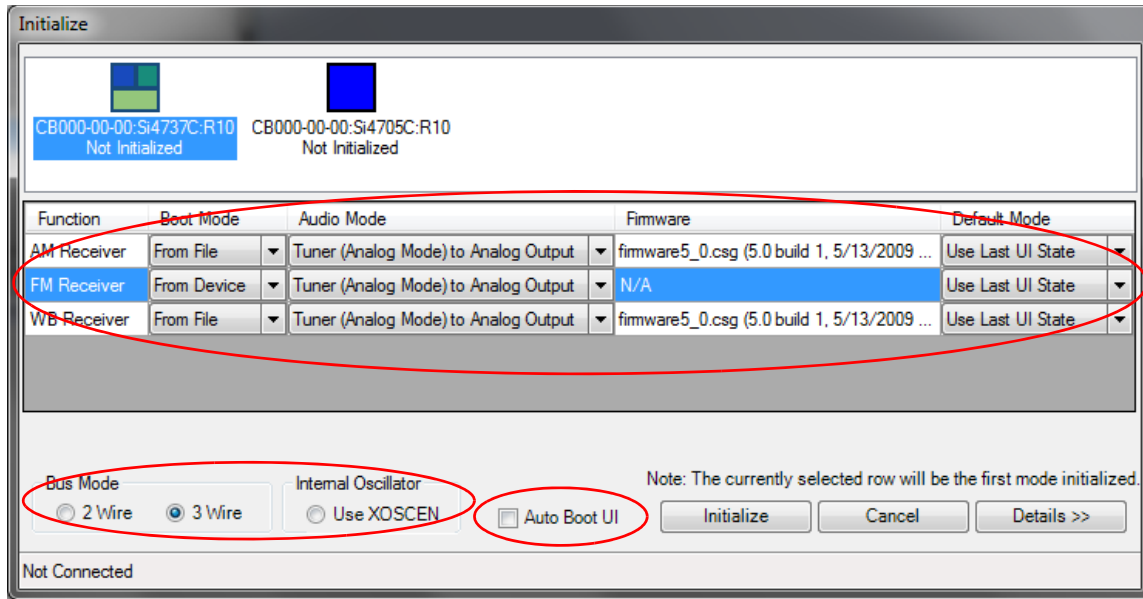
Initialize

CB000-00-00:Si4737C:R10
Not Initialized

CB000-00-00:Si4705C:R10
Not Initialized

| Function | Boot Mode | Audio Mode | Firmware | Default Mode |
|---|---|---|---|---|
| AM Receiver | From File | Tuner (Analog Mode) to Analog Output | firmware5_0.csg (5.0 build 1, 5/13/2009 ... | Use Last UI State |
| FM Receiver | From Device | Tuner (Analog Mode) to Analog Output | N/A | Use Last UI State |
| WB Receiver | From File | Tuner (Analog Mode) to Analog Output | firmware5_0.csg (5.0 build 1, 5/13/2009 ... | Use Last UI State |

Bus Mode
2 Wire
3 Wire

Internal Oscillator
Use XOSCEN

Auto Boot UI

Note: The currently selected row will be the first mode initialized.

Initialize
Cancel
Details >>

Not Connected